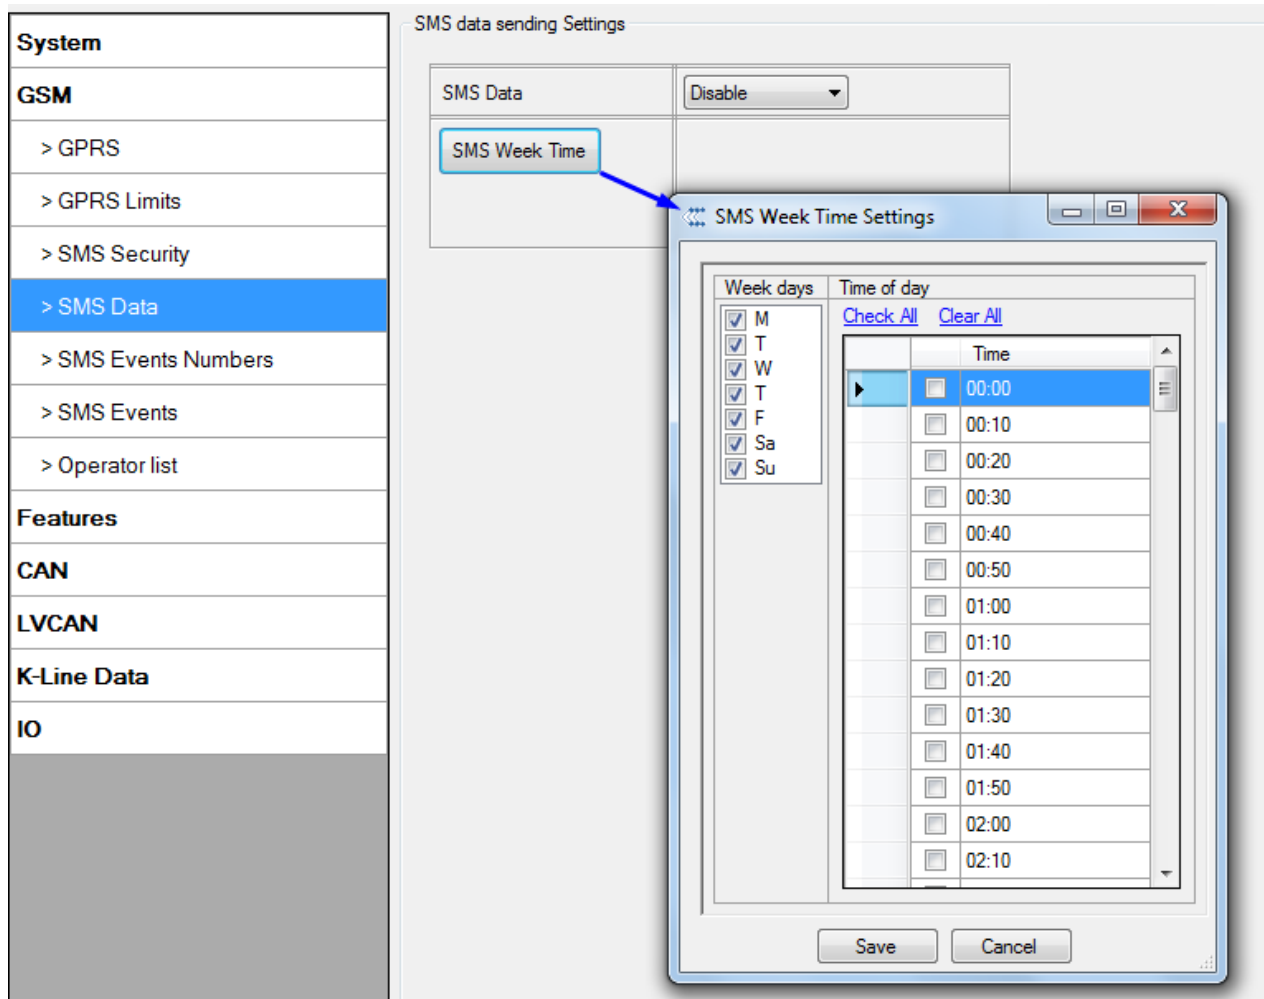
System
GSM
> GPRS
> GPRS Limits
> SMS Security
> SMS Data
> SMS Events Numbers
> SMS Events
> Operator list
Features
CAN
LVCAN
K-Line Data
IO

SMS data sending Settings

SMS Data Disable
SMS Week Time

SMS Week Time Settings

Week days
M
T
W
T
F
Sa
Su

Time of day
Check All Clear All

| | | Time |
|---|---|---|
| | | 00:00 |
| | | 00:10 |
| | | 00:20 |
| | | 00:30 |
| | | 00:40 |
| | | 00:50 |
| | | 01:00 |
| | | 01:10 |
| | | 01:20 |
| | | 01:30 |
| | | 01:40 |
| | | 01:50 |
| | | 02:00 |
| | | 02:10 |

Save Cancel